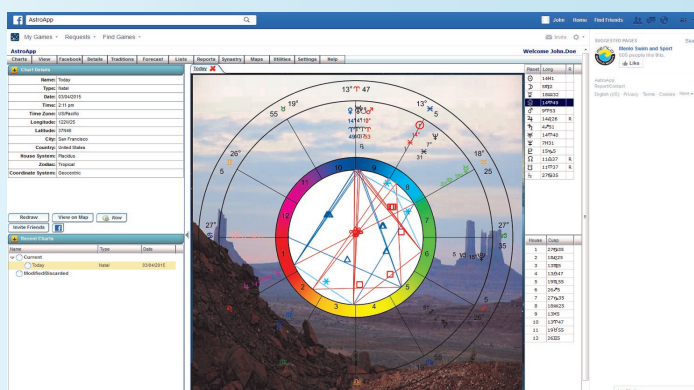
AstroApp

John Home Find Friends

My Games Requests Find Games

Invite

AstroApp

Welcome John.Doe

Charts View Facebook Details Traditions Forecast Lists Reports Synastry Maps Utilities Settings Help

Chart Details

| | |
|---|---|
| Name: | Today |
| Type: | Natal |
| Date: | 03/04/2015 |
| Time: | 2:11 pm |
| Time Zone: | US/Pacific |
| Longitude: | 122W25 |
| Latitude: | 37N46 |
| City: | San Francisco |
| Country: | United States |
| House System: | Placidus |
| Zodiac: | Tropical |
| Coordinate System: | Geocentric |

Redraw View on Map New

Invite Friends

Recent Charts

| Name | Type | Date |
|---|---|---|
| Current | | |
| Today | Natal | 03/04/2015 |
| Modified/Unsaved | | |

Today

13° 47

19° 55

13° 55

26° 5

18° 25

27° 25

27°

| Reset | Long | R |
|---|---|---|
| | 14H1 | |
| | 5♍2 | |
| | 18H33 | |
| | 14♈49 | |
| | 9♈53 | |
| | 14♊26 | R |
| | 4♑51 | |
| | 14♈40 | |
| | 7H31 | |
| | 15♑5 | |
| | 11♎37 | R |
| | 11♈37 | R |
| | 27♋35 | |

| House | Cusp |
|---|---|
| 1 | 27♋35 |
| 2 | 18♌25 |
| 3 | 13♍5 |
| 4 | 13♎47 |
| 5 | 19♏55 |
| 6 | 26♐5 |
| 7 | 27♑35 |
| 8 | 18♒25 |
| 9 | 13H5 |
| 10 | 13♈47 |
| 11 | 19♉55 |
| 12 | 26♊5 |

SUGGESTED PAGES

Menlo Swim and Sport
556 people like this.

Like

AstroApp
Report/Contact

English (US) · Privacy · Terms · Cookies · More